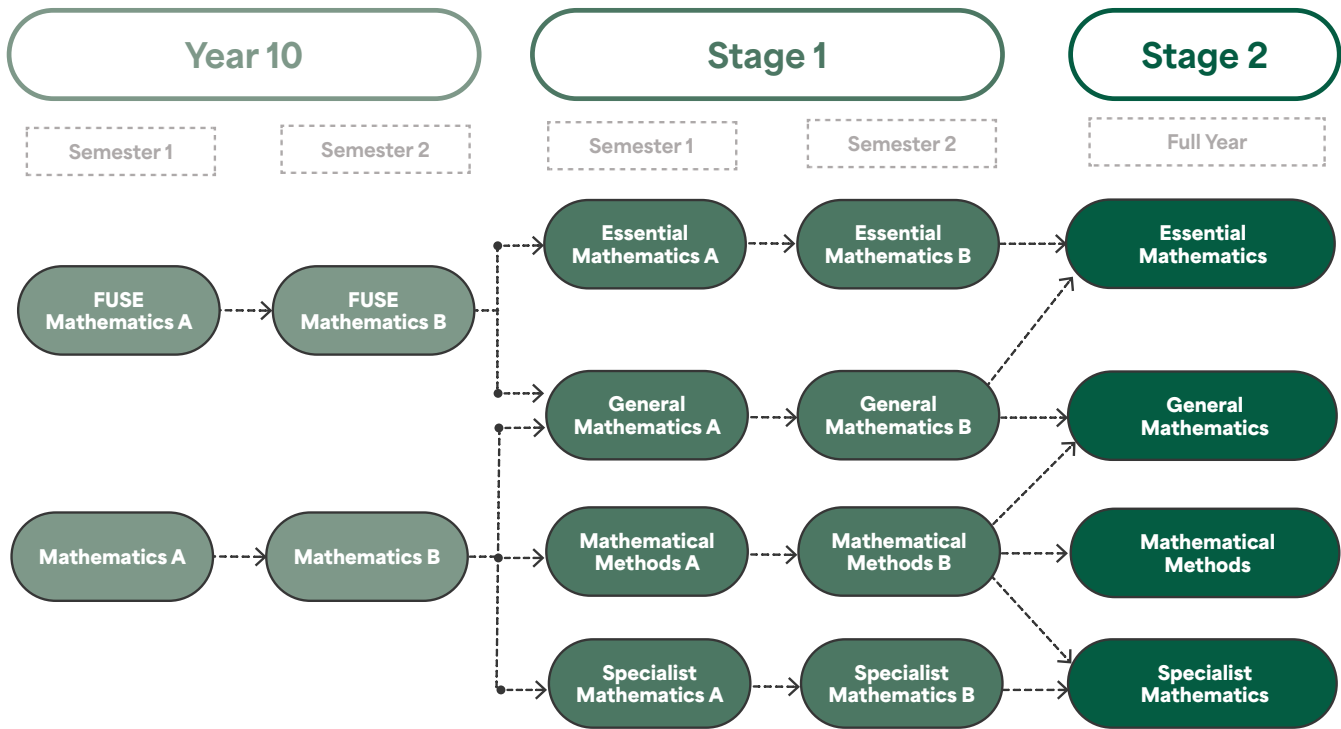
Year 10

Stage 1

Stage 2

Semester 1

Semester 2

Semester 1

Semester 2

Full Year

Essential Mathematics A

Essential Mathematics B

Essential Mathematics

FUSE Mathematics A

FUSE Mathematics B

General Mathematics A

General Mathematics B

General Mathematics

Mathematics A

Mathematics B

Mathematical Methods A

Mathematical Methods B

Mathematical Methods

Specialist Mathematics A

Specialist Mathematics B

Specialist Mathematics